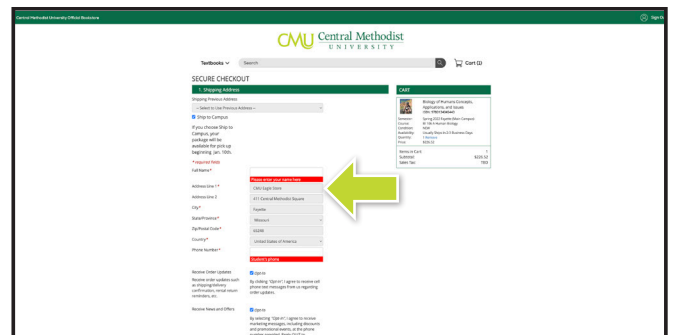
Central Methodist University Official Bookstore

Sign In

CMU Central Methodist UNIVERSITY

Textbooks

Search

Cart (1)

SECURE CHECKOUT

1. Shipping Address

Shipping Previous Address

-- Select to Use Previous Address --

Ship to Campus

If you choose Ship to Campus, your package will be available for pick up beginning Jan. 10th.

* required fields

Full Name *

Please enter your name here

Address Line 1 *

CMU Eagle Store

Address Line 2

411 Central Methodist Square

City*

Fayette

State/Province*

Missouri

Zip/Postal Code*

65248

Country*

United States of America

Phone Number*

Student's phone

Receive Order Updates

Receive order updates such as shipping/delivery confirmation, rental return reminders, etc.

Opt-in

By clicking "Opt-in", I agree to receive cell phone text messages from us regarding order updates.

Receive News and Offers

Opt-in

By selecting "Opt-in", I agree to receive marketing messages, including discounts and promotional events, at the phone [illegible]

CART

Biology of Humans Concepts, Applications, and Issues

ISBN: 9780134568621

Semester: Spring 2023 Fayette Main Campus

Course: BI 108 A Human Biology

Condition: NEW

Availability: Usually Ships In 2-3 Business Days

Quantity: 1 Remove

Price: $226.52

Items In Cart: 1

Subtotal: $226.52

Sales Tax: TBD